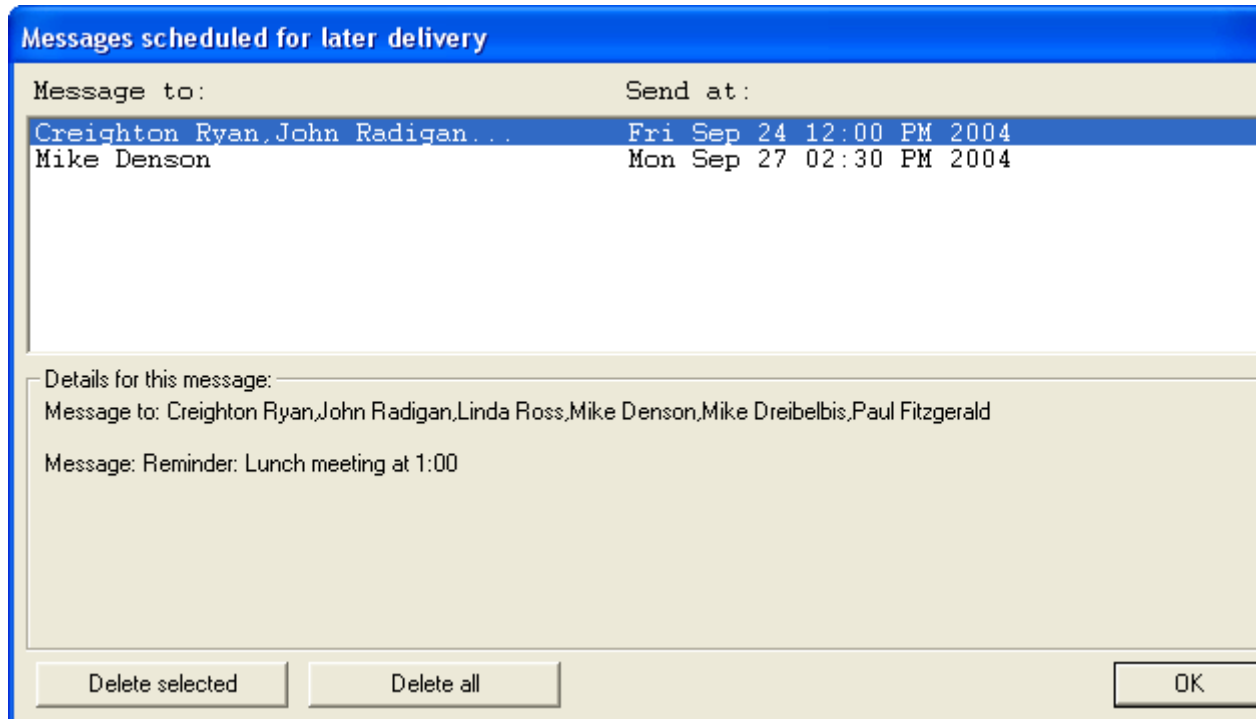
Messages scheduled for later delivery

| Message to: | Send at: |
|---|---|
| Creighton Ryan,John Radigan... | Fri Sep 24 12:00 PM 2004 |
| Mike Denson | Mon Sep 27 02:30 PM 2004 |

Details for this message:

Message to: Creighton Ryan,John Radigan,Linda Ross,Mike Denson,Mike Dreibelbis,Paul Fitzgerald

Message: Reminder: Lunch meeting at 1:00

Delete selected

Delete all

OK